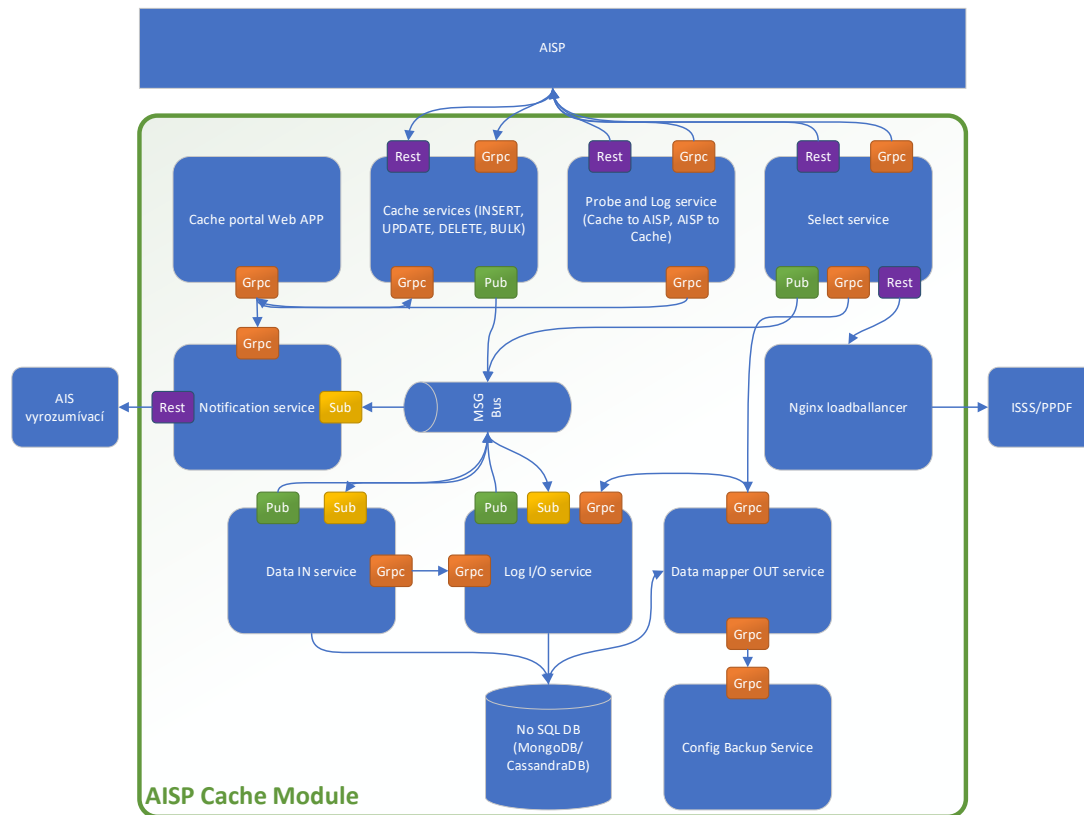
AISP

Rest
Grpc
Rest
Grpc
Rest
Grpc

Cache portal Web APP

Cache services (INSERT, UPDATE, DELETE, BULK)

Probe and Log service (Cache to AISP, AISP to Cache)

Select service

Grpc
Grpc
Pub
Grpc
Pub
Grpc
Rest

Grpc

AIS vyrozumívací

Rest
Notification service
Sub

MSG Bus

Nginx loadballancer

ISSS/PPDF

Pub
Sub
Pub
Sub
Grpc
Grpc

Data IN service
Grpc
Grpc
Log I/O service
Data mapper OUT service

Grpc
Grpc

No SQL DB (MongoDB/ CassandraDB)

Config Backup Service

AISP Cache Module